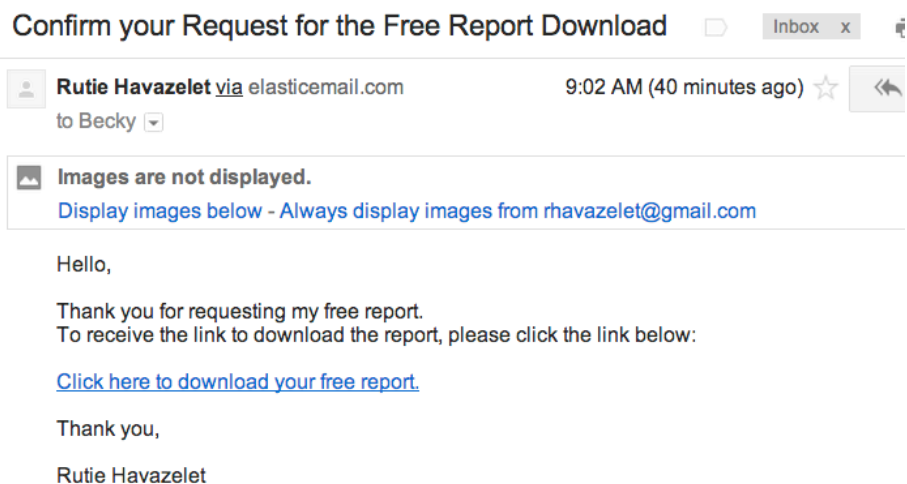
Confirm your Request for the Free Report Download

Inbox x

Rutie Havazelet via elasticemail.com

9:02 AM (40 minutes ago)

to Becky

Images are not displayed.

Display images below - Always display images from rhavazelet@gmail.com

Hello,

Thank you for requesting my free report.
To receive the link to download the report, please click the link below:

Click here to download your free report.

Thank you,

Rutie Havazelet